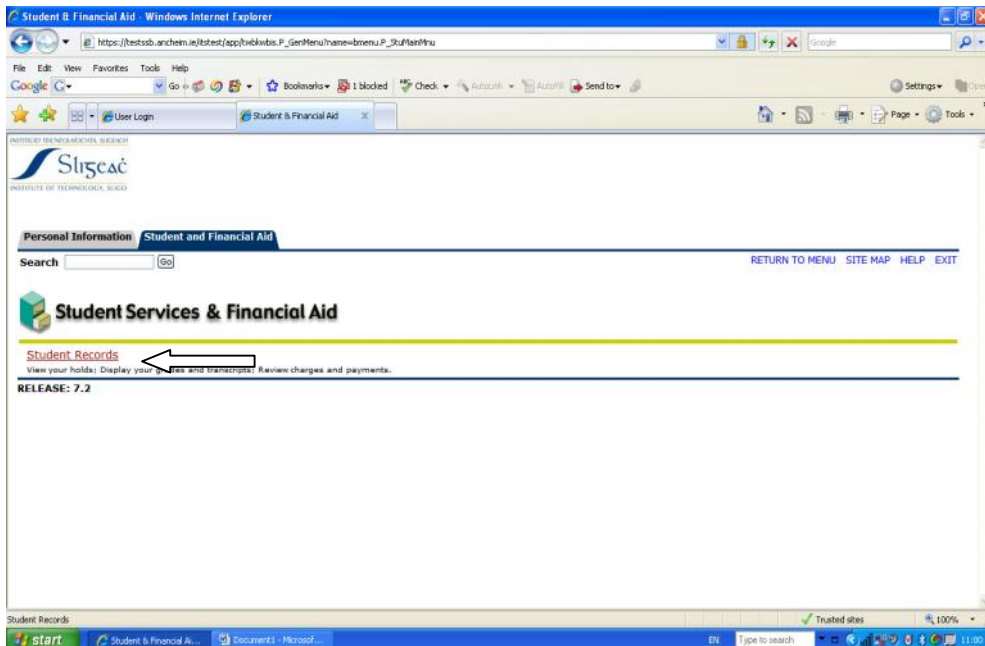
Student & Financial Aid - Windows Internet Explorer

https://testssb.ancheim.ie/itstest/app/twbkwbis.P_GenMenu?name=bmenu.P_StuMainMnu

Google

File Edit View Favorites Tools Help

Google G- Go Bookmarks 1 blocked Check AutoLink AutoFill Send to Settings

User Login

Student & Financial Aid

Page Tools

INSTITIÚID TEICNEOLAÍOCHTA, SLIGEACH

Sligeać

INSTITUTE OF TECHNOLOGY, SLIGO

Personal Information Student and Financial Aid

Search Go

RETURN TO MENU SITE MAP HELP EXIT

Student Services & Financial Aid

Student Records

View your holds; Display your g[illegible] and transcripts; Review charges and payments.

RELEASE: 7.2

Student Records

Trusted sites

100%

start

Student & Financial Ai...

Document1 - Microsof...

EN

Type to search

11:00